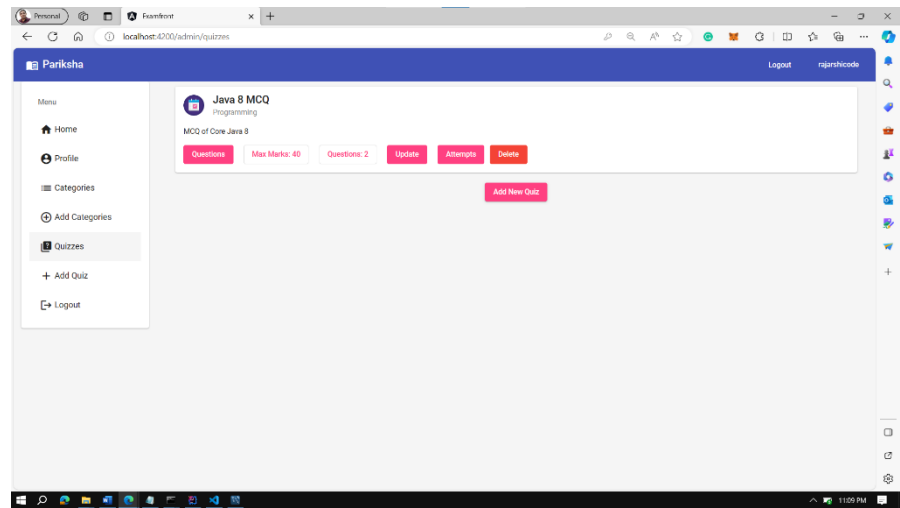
Personal
Examfront
localhost:4200/admin/quizzes

Pariksha
Logout
rajarshicode

Menu
Home
Profile
Categories
Add Categories
Quizzes
Add Quiz
Logout

Java 8 MCQ
Programming
MCQ of Core Java 8
Questions
Max Marks: 40
Questions: 2
Update
Attempts
Delete

Add New Quiz

11:09 PM